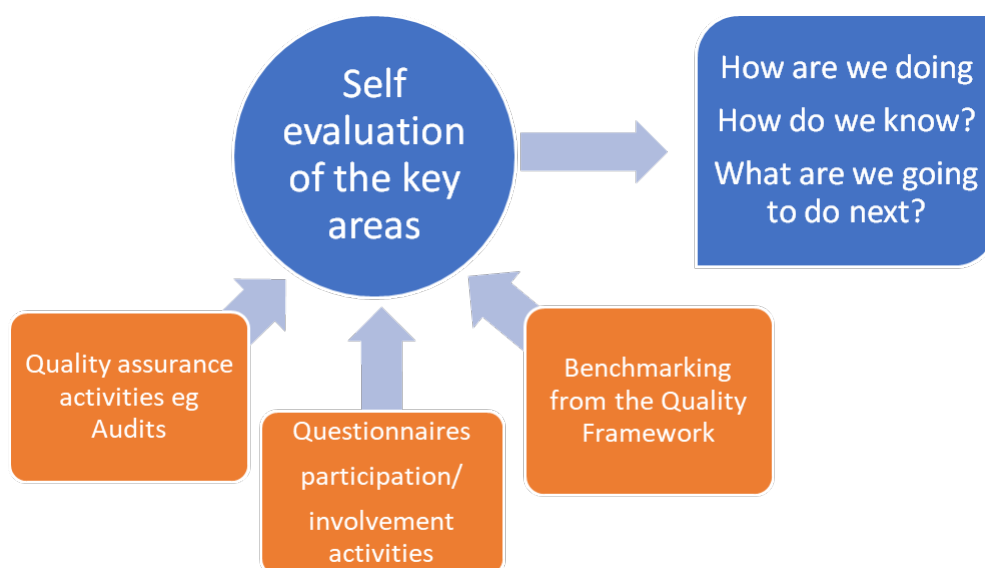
Self evaluation of the key areas

How are we doing

How do we know?

What are we going to do next?

Quality assurance activities eg Audits

Questionnaires participation/ involvement activities

Benchmarking from the Quality Framework